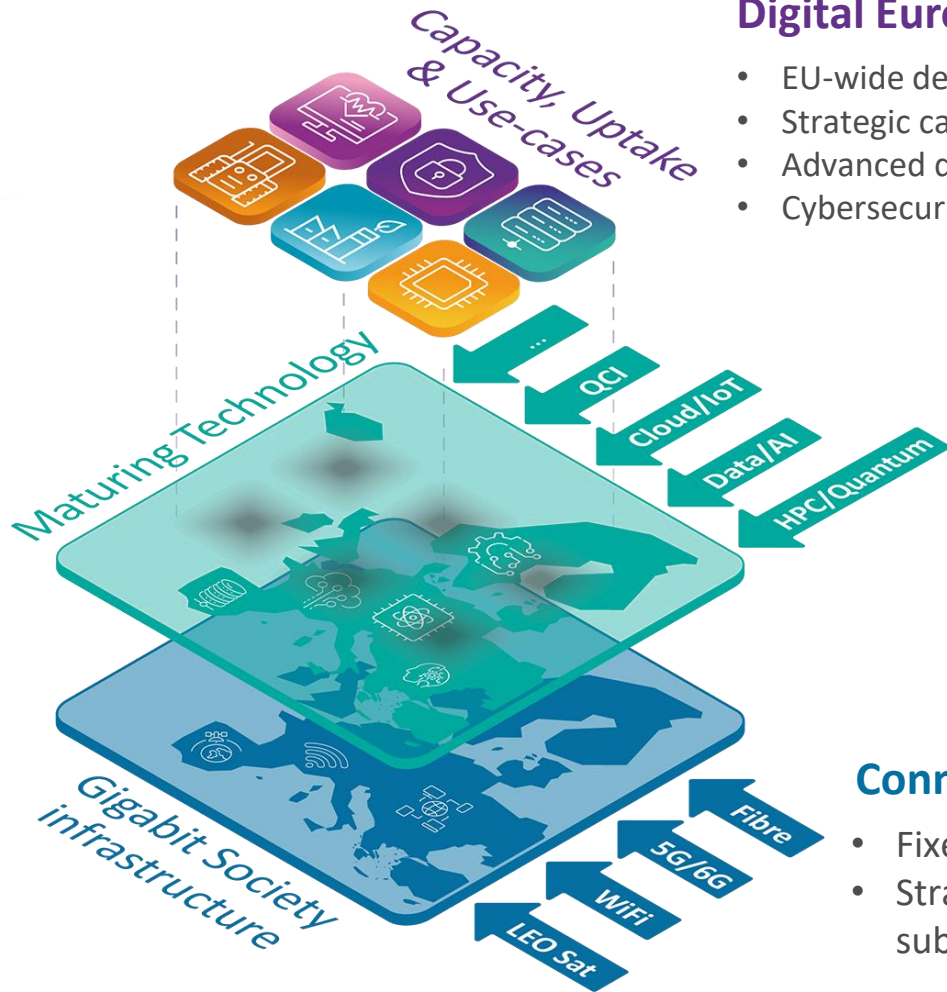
Capacity, Uptake & Use-cases

Digital Euro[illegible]

- EU-wide de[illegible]
- Strategic ca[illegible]
- Advanced c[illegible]
- Cybersecur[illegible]

Maturing Technology

...

QCI

Cloud/IoT

Data/AI

HPC/Quantum

Gigabit Society infrastructure

Conn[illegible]

- Fixe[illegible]
- Stra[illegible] sub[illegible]

Fibre

5G/6G

WiFi

LEO Sat